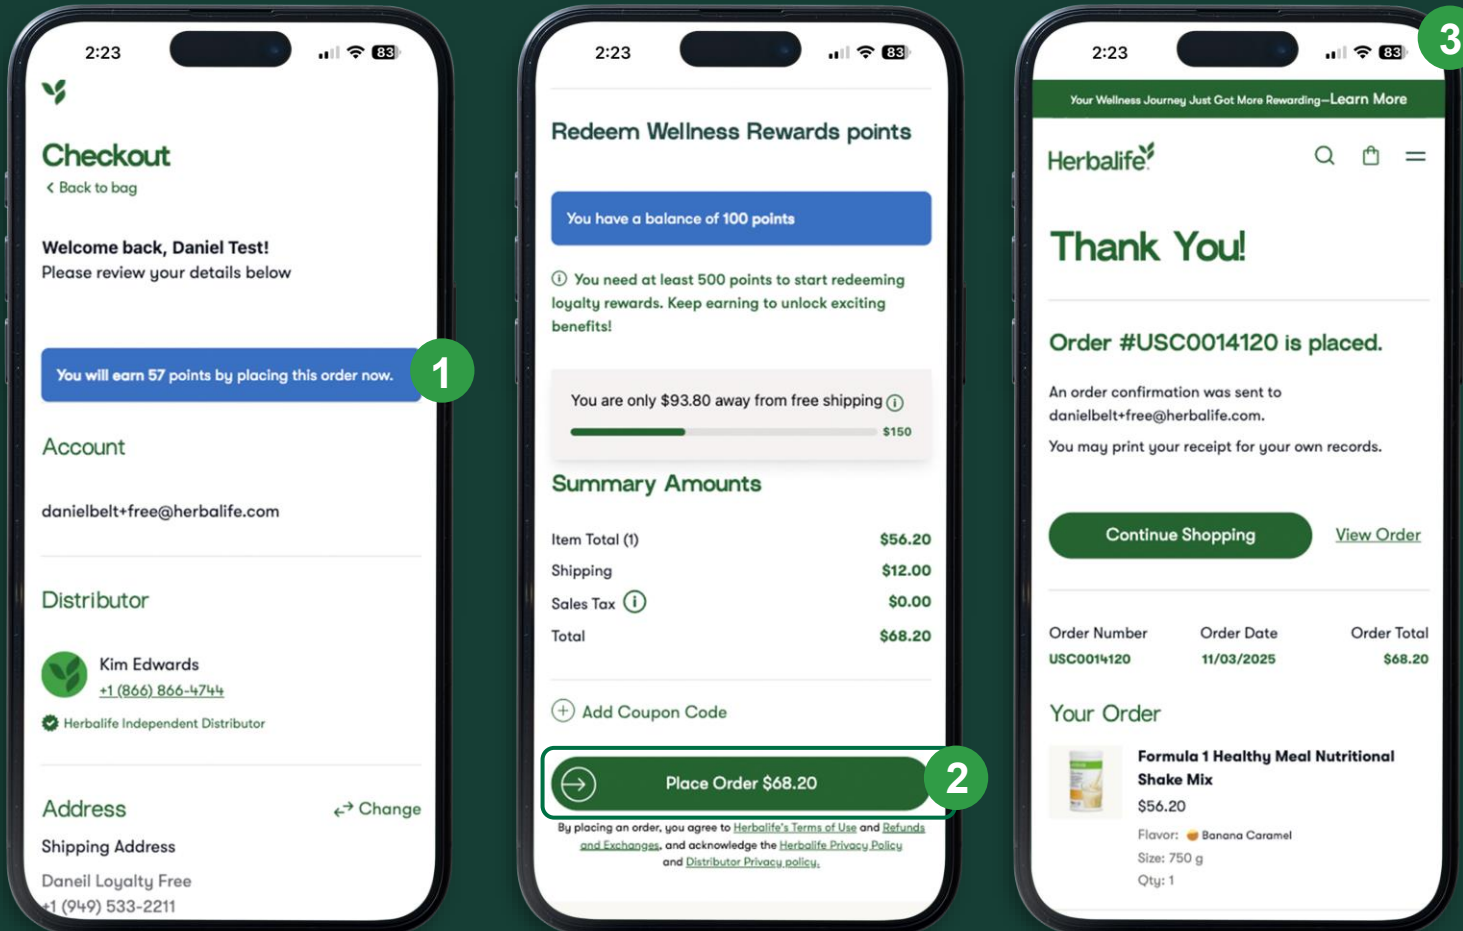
2:23

83

Checkout

‹ Back to bag

Welcome back, Daniel Test!

Please review your details below

You will earn 57 points by placing this order now.

1

Account

danielbelt+free@herbalife.com

Distributor

Kim Edwards

+1 (866) 866-4744

Herbalife Independent Distributor

Address

Change

Shipping Address

Daneil Loyalty Free

+1 (949) 533-2211

2:23

83

Redeem Wellness Rewards points

You have a balance of 100 points

You need at least 500 points to start redeeming loyalty rewards. Keep earning to unlock exciting benefits!

You are only $93.80 away from free shipping

$150

Summary Amounts

| | |
|---|---|
| Item Total (1) | $56.20 |
| Shipping | $12.00 |
| Sales Tax | $0.00 |
| Total | $68.20 |

Add Coupon Code

Place Order $68.20

2

By placing an order, you agree to Herbalife's Terms of Use and Refunds and Exchanges, and acknowledge the Herbalife Privacy Policy and Distributor Privacy policy.

2:23

83

3

Your Wellness Journey Just Got More Rewarding—Learn More

Herbalife

Thank You!

Order #USC0014120 is placed.

An order confirmation was sent to danielbelt+free@herbalife.com.

You may print your receipt for your own records.

Continue Shopping

View Order

| Order Number | Order Date | Order Total |
|---|---|---|
| USC0014120 | 11/03/2025 | $68.20 |

Your Order

Formula 1 Healthy Meal Nutritional Shake Mix

$56.20

Flavor: Banana Caramel

Size: 750 g

Qty: 1